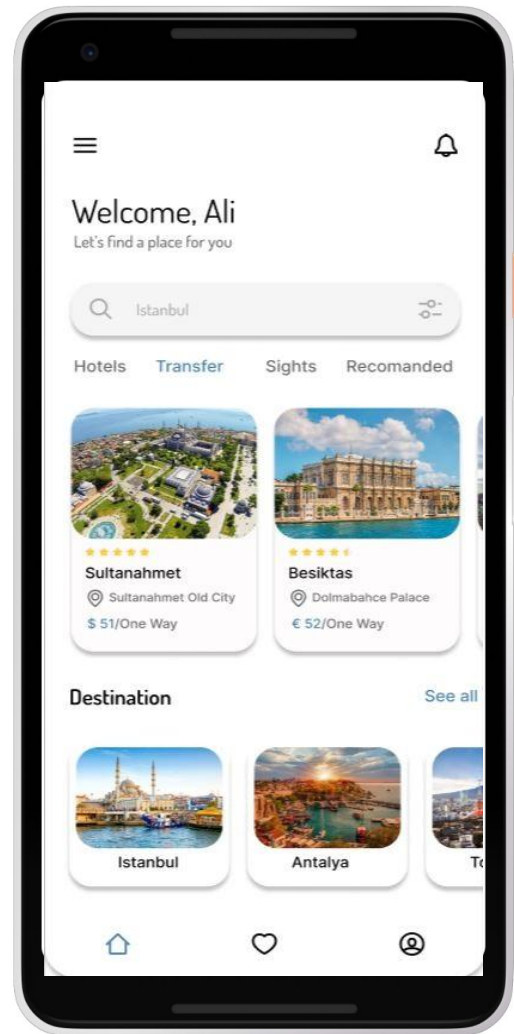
Welcome, Ali
Let's find a place for you

Istanbul

Hotels Transfer Sights Recomanded

Sultanahmet
Sultanahmet Old City
$ 51/One Way

Besiktas
Dolmabahce Palace
€ 52/One Way

Destination See all

Istanbul
Antalya
To